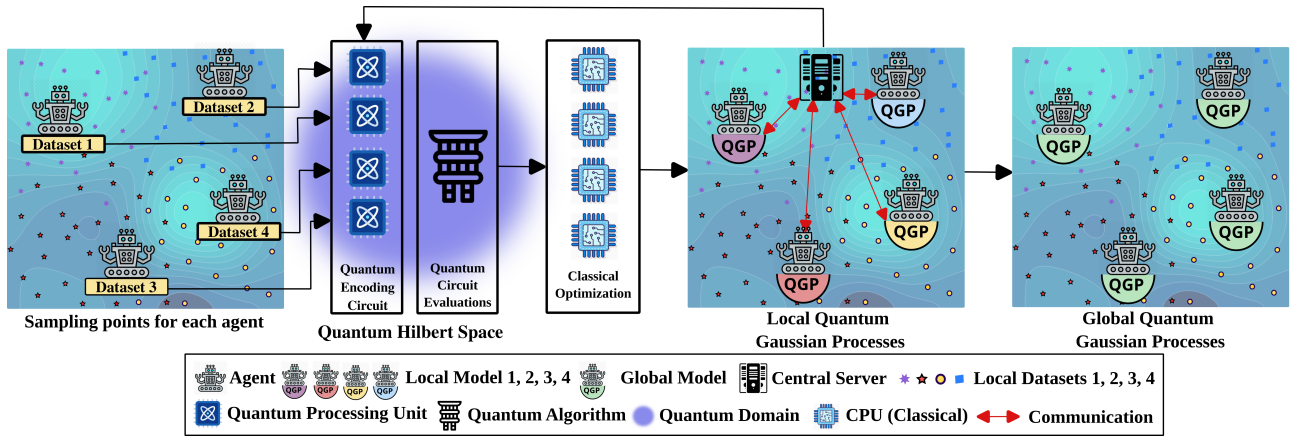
Dataset 2

Dataset 1

Dataset 4

Dataset 3

Sampling points for each agent

Quantum Encoding Circuit

Quantum Circuit Evaluations

Quantum Hilbert Space

Classical Optimization

QGP QGP QGP QGP

Local Quantum Gaussian Processes

QGP QGP QGP QGP

Global Quantum Gaussian Processes

Agent QGP QGP QGP QGP Local Model 1, 2, 3, 4 QGP Global Model Central Server Local Datasets 1, 2, 3, 4

Quantum Processing Unit Quantum Algorithm Quantum Domain CPU (Classical) Communication